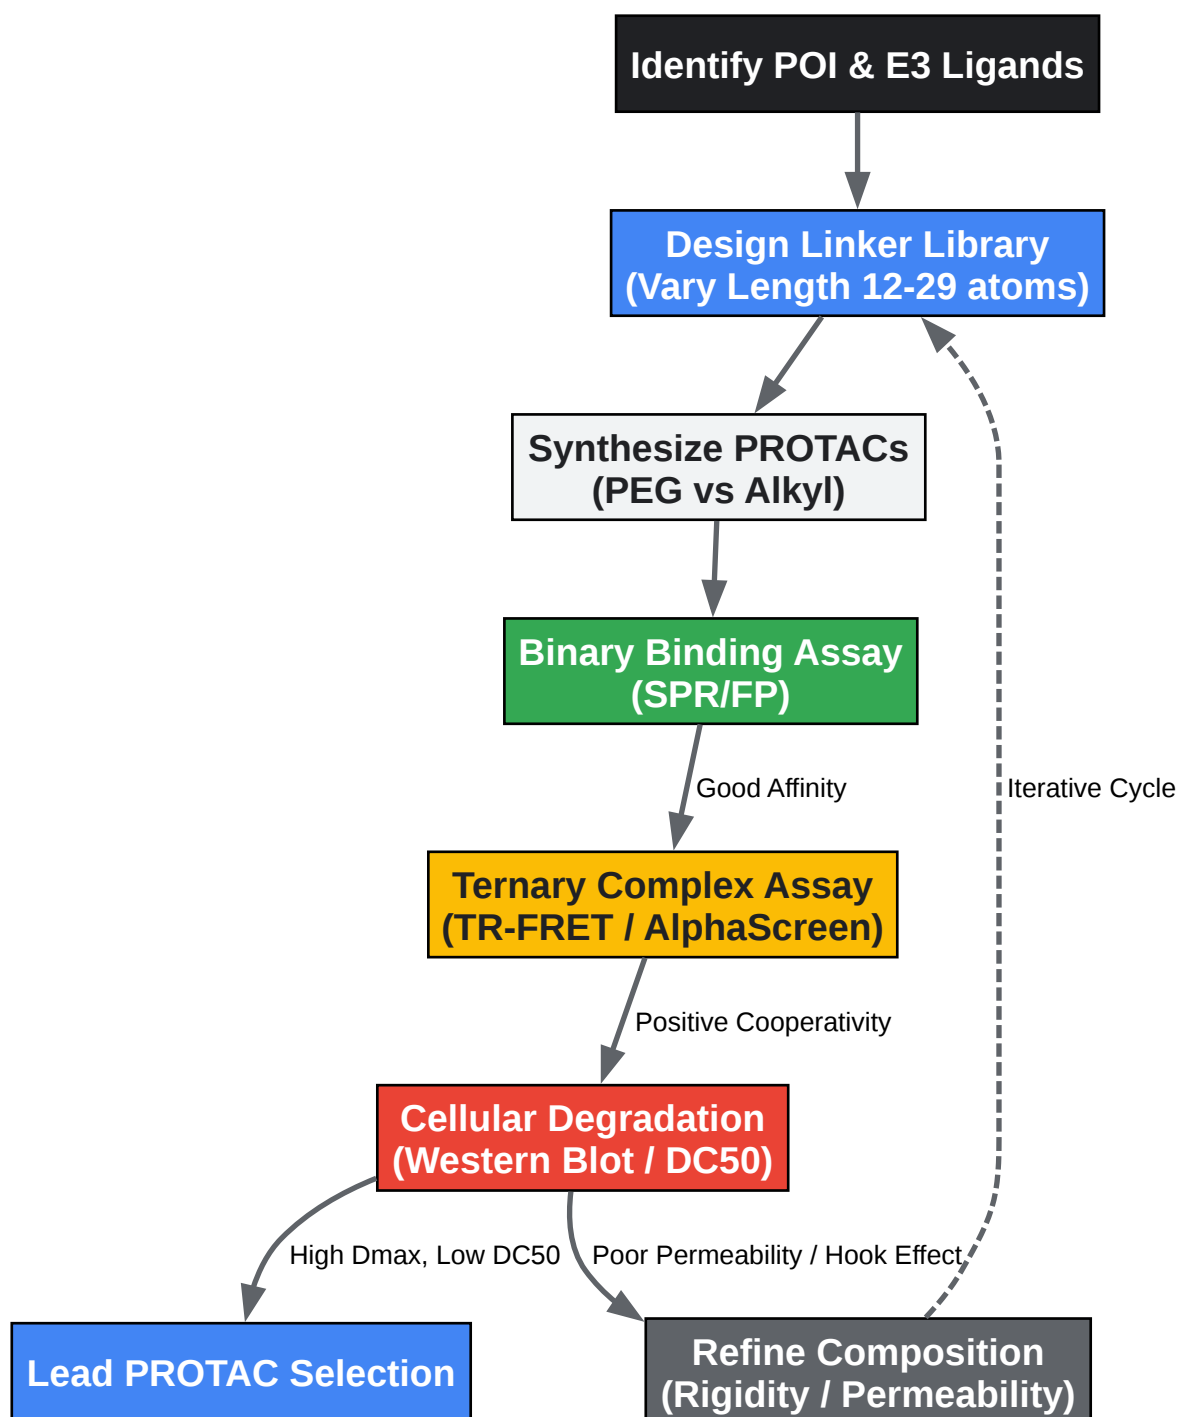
Identify POI & E3 Ligands

Design Linker Library
(Vary Length 12-29 atoms)

Synthesize PROTACs
(PEG vs Alkyl)

Binary Binding Assay
(SPR/FP)

Good Affinity

Iterative Cycle

Ternary Complex Assay
(TR-FRET / AlphaScreen)

Positive Cooperativity

Cellular Degradation
(Western Blot / DC50)

High Dmax, Low DC50

Poor Permeability / Hook Effect

Lead PROTAC Selection

Refine Composition
(Rigidity / Permeability)